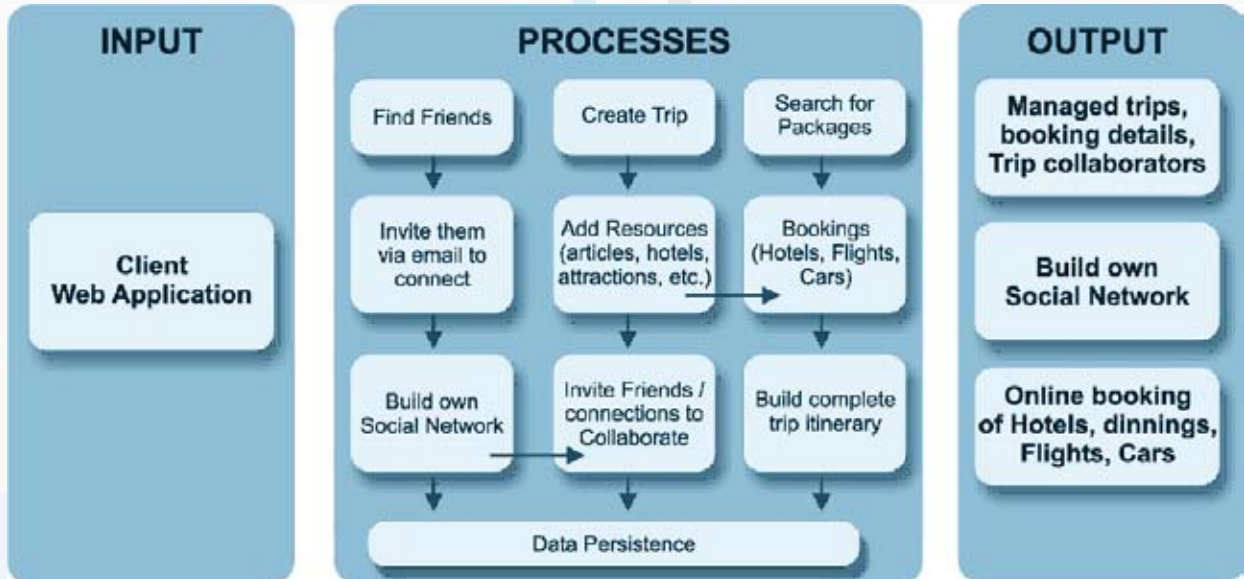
INPUT

Client Web Application

PROCESSES

Find Friends

Invite them via email to connect

Build own Social Network

Create Trip

Add Resources (articles, hotels, attractions, etc.)

Invite Friends / connections to Collaborate

Search for Packages

Bookings (Hotels, Flights, Cars)

Build complete trip itinerary

Data Persistence

OUTPUT

Managed trips, booking details, Trip collaborators

Build own Social Network

Online booking of Hotels, dinnings, Flights, Cars